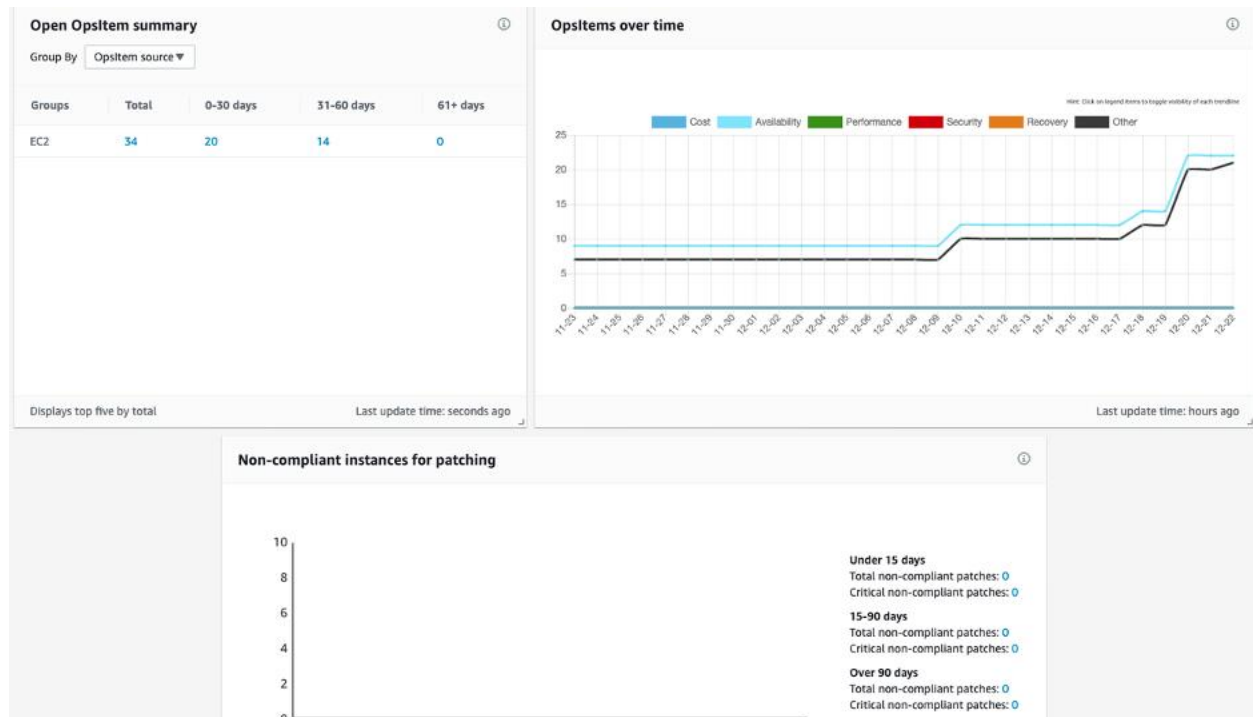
Open OpsItem summary

Group By OpsItem source ▼

| Groups | Total | 0-30 days | 31-60 days | 61+ days |
|---|---|---|---|---|
| EC2 | 34 | 20 | 14 | 0 |

Displays top five by total

Last update time: seconds ago

OpsItems over time

Hint: Click on legend items to toggle visibility of each trendline

Cost Availability Performance Security Recovery Other

25
20
15
10
5
0

11-23 11-24 11-25 11-26 11-27 11-28 11-29 11-30 12-01 12-02 12-03 12-04 12-05 12-06 12-07 12-08 12-09 12-10 12-11 12-12 12-13 12-14 12-15 12-16 12-17 12-18 12-19 12-20 12-21 12-22

Last update time: hours ago

Non-compliant instances for patching

10
8
6
4
2
0

Under 15 days
Total non-compliant patches: 0
Critical non-compliant patches: 0

15-90 days
Total non-compliant patches: 0
Critical non-compliant patches: 0

Over 90 days
Total non-compliant patches: 0
Critical non-compliant patches: 0